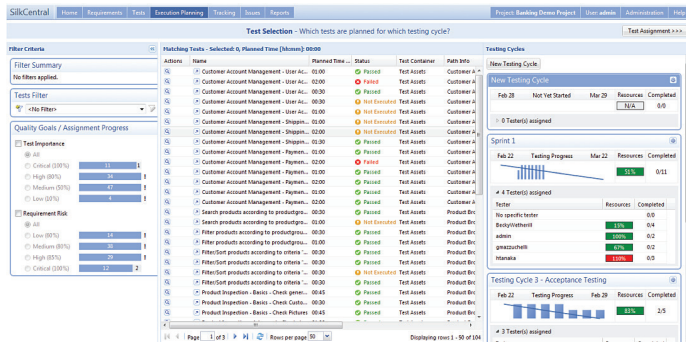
SilkCentral Home Requirements Tests Execution Planning Tracking Issues Reports Project: Banking Demo Project User: admin Administration Help

Test Selection - Which tests are planned for which testing cycle?

Test Assignment >>>

Filter Criteria

Filter Summary
No filters applied.

Tests Filter
<No Filter>

Quality Goals / Assignment Progress

Test Importance
All
Critical (100%) 11 1
High (80%) 34 1
Medium (50%) 47 1
Low (10%) 4 1

Requirement Risk
All
Low (80%) 14 1
Medium (80%) 30 1
High (85%) 29 1
Critical (100%) 12 2

Matching Tests - Selected: 0, Planned Time [hh:mm]: 00:00

| Actions | Name | Planned Time ... | Status | Test Container | Path Info |
|---|---|---|---|---|---|
| | Customer Account Management - User Ac... | 01:00 | Passed | Test Assets | Customer A |
| | Customer Account Management - User Ac... | 02:00 | Failed | Test Assets | Customer A |
| | Customer Account Management - User Ac... | 00:30 | Passed | Test Assets | Customer A |
| | Customer Account Management - User Ac... | 02:30 | Not Executed | Test Assets | Customer A |
| | Customer Account Management - User Ac... | 01:00 | Not Executed | Test Assets | Customer A |
| | Customer Account Management - Shippin... | 01:00 | Not Executed | Test Assets | Customer A |
| | Customer Account Management - Shippin... | 01:30 | Passed | Test Assets | Customer A |
| | Customer Account Management - Shippin... | 00:30 | Passed | Test Assets | Customer A |
| | Customer Account Management - Shippin... | 02:00 | Failed | Test Assets | Customer A |
| | Customer Account Management - Paymen... | 01:00 | Passed | Test Assets | Customer A |
| | Customer Account Management - Paymen... | 01:00 | Passed | Test Assets | Customer A |
| | Customer Account Management - Paymen... | 02:00 | Passed | Test Assets | Customer A |
| | Customer Account Management - Paymen... | 02:30 | Passed | Test Assets | Customer A |
| | Search products according to productgro... | 00:30 | Passed | Test Assets | Product Bro |
| | Search products according to productgro... | 00:30 | Not Executed | Test Assets | Product Bro |
| | Filter products according to productgro... | 00:30 | Passed | Test Assets | Product Bro |
| | Filter products according to productgro... | 00:30 | Passed | Test Assets | Product Bro |
| | Filter/Sort products according to criteria ... | 00:30 | Not Executed | Test Assets | Product Bro |
| | Filter/Sort products according to criteria ... | 00:30 | Passed | Test Assets | Product Bro |
| | Filter/Sort products according to criteria ... | 00:30 | Passed | Test Assets | Product Bro |
| | Filter/Sort products according to criteria ... | 00:30 | Passed | Test Assets | Product Bro |
| | Product Inspection - Basics - Check gener... | 00:15 | Passed | Test Assets | Product Bro |
| | Product Inspection - Basics - Check Custo... | 00:30 | Passed | Test Assets | Product Bro |
| | Product Inspection - Basics - Check Pictures | 00:45 | Passed | Test Assets | Product Bro |

Page 1 of 3 Rows per page 50 Displaying rows 1 - 50 of 104

Testing Cycles

New Testing Cycle

New Testing Cycle
Feb 28 Not Yet Started Mar 29 Resources Completed
N/A 0/0
0 Tester(s) assigned

Sprint 1
Feb 22 Testing Progress Mar 29 Resources Completed
51% 0/11
4 Tester(s) assigned

| Tester | Resources | Completed |
|---|---|---|
| No specific tester | | 0/0 |
| BeckyWetherill | 15% | 0/4 |
| admin | 100% | 0/2 |
| gmazzuchelli | 67% | 0/2 |
| htanaka | 110% | 0/3 |

Testing Cycle 3 - Acceptance Testing
Feb 22 Testing Progress Feb 29 Resources Completed
83% 2/5
3 Tester(s) assigned